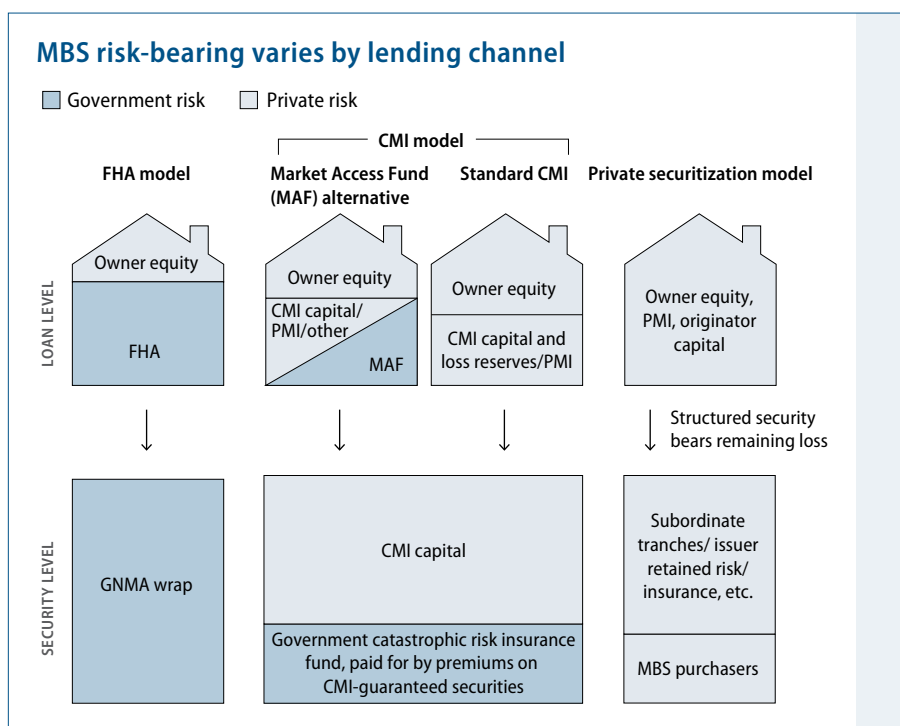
MBS risk-bearing varies by lending channel

Government risk Private risk

CMI model

FHA model

Market Access Fund (MAF) alternative

Standard CMI

Private securitization model

LOAN LEVEL

Owner equity

FHA

Owner equity

CMI capital/ PMI/other

MAF

Owner equity

CMI capital and loss reserves/PMI

Owner equity, PMI, originator capital

Structured security bears remaining loss

SECURITY LEVEL

GNMA wrap

CMI capital

Government catastrophic risk insurance fund, paid for by premiums on CMI-guaranteed securities

Subordinate tranches/ issuer retained risk/ insurance, etc.

MBS purchasers